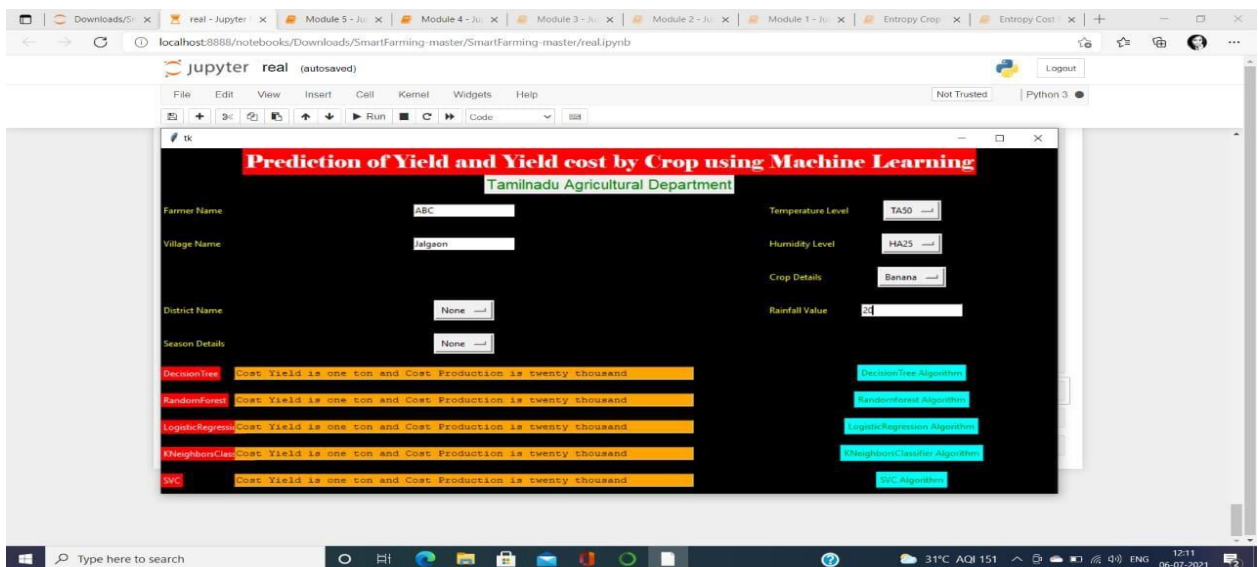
Downloads/Sr × | real - Jupyter × | Module 5 - Ju × | Module 4 - Ju × | Module 3 - Ju × | Module 2 - Ju × | Module 1 - Ju × | Entropy Crop × | Entropy Cost × | +

localhost:8888/notebooks/Downloads/SmartFarming-master/SmartFarming-master/real.ipynb

jupyter real (autosaved)

Logout

File Edit View Insert Cell Kernel Widgets Help

Not Trusted | Python 3

Run Code

tk

Prediction of Yield and Yield cost by Crop using Machine Learning

Tamilnadu Agricultural Department

Farmer Name ABC

Temperature Level TA50

Village Name Jalgaon

Humidity Level HA25

Crop Details Banana

District Name None

Rainfall Value 20

Season Details None

DecisionTree Cost Yield is one ton and Cost Production is twenty thousand

DecisionTree Algorithm

RandomForest Cost Yield is one ton and Cost Production is twenty thousand

RandomForest Algorithm

LogisticRegressi Cost Yield is one ton and Cost Production is twenty thousand

LogisticRegression Algorithm

KNeighborsClass Cost Yield is one ton and Cost Production is twenty thousand

KNeighborsClassifier Algorithm

SVC Cost Yield is one ton and Cost Production is twenty thousand

SVC Algorithm

Type here to search

31°C AQI 151 ENG 12:11 06-07-2021